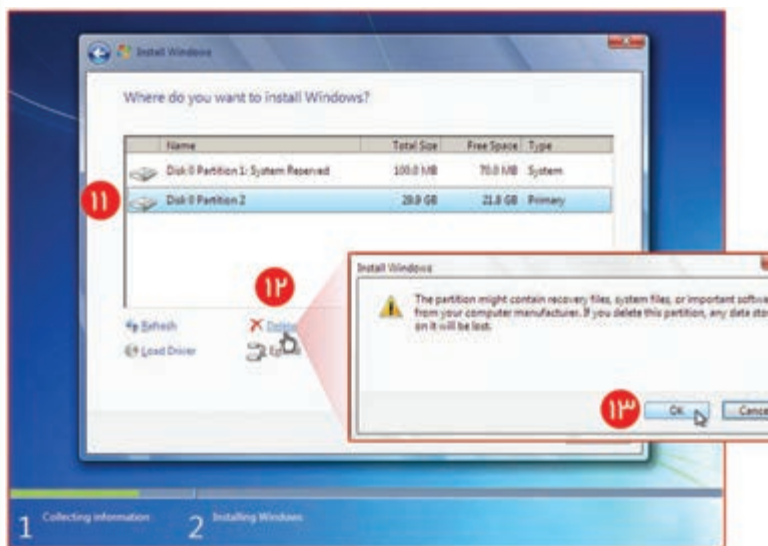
Install Windows

Where do you want to install Windows?

| Name | Total Size | Free Space | Type |
|---|---|---|---|
| Disk 0 Partition 1: System Reserved | 100.0 MB | 70.0 MB | System |
| Disk 0 Partition 2 | 29.9 GB | 21.8 GB | Primary |

۱۱

۱۲

Refresh

Delete

Load Driver

Extend

Install Windows

The partition might contain recovery files, system files, or important softw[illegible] from your computer manufacturer. If you delete this partition, any data sto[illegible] on it will be lost.

۱۳

OK

Cance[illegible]

1 Collecting information

2 Installing Windows